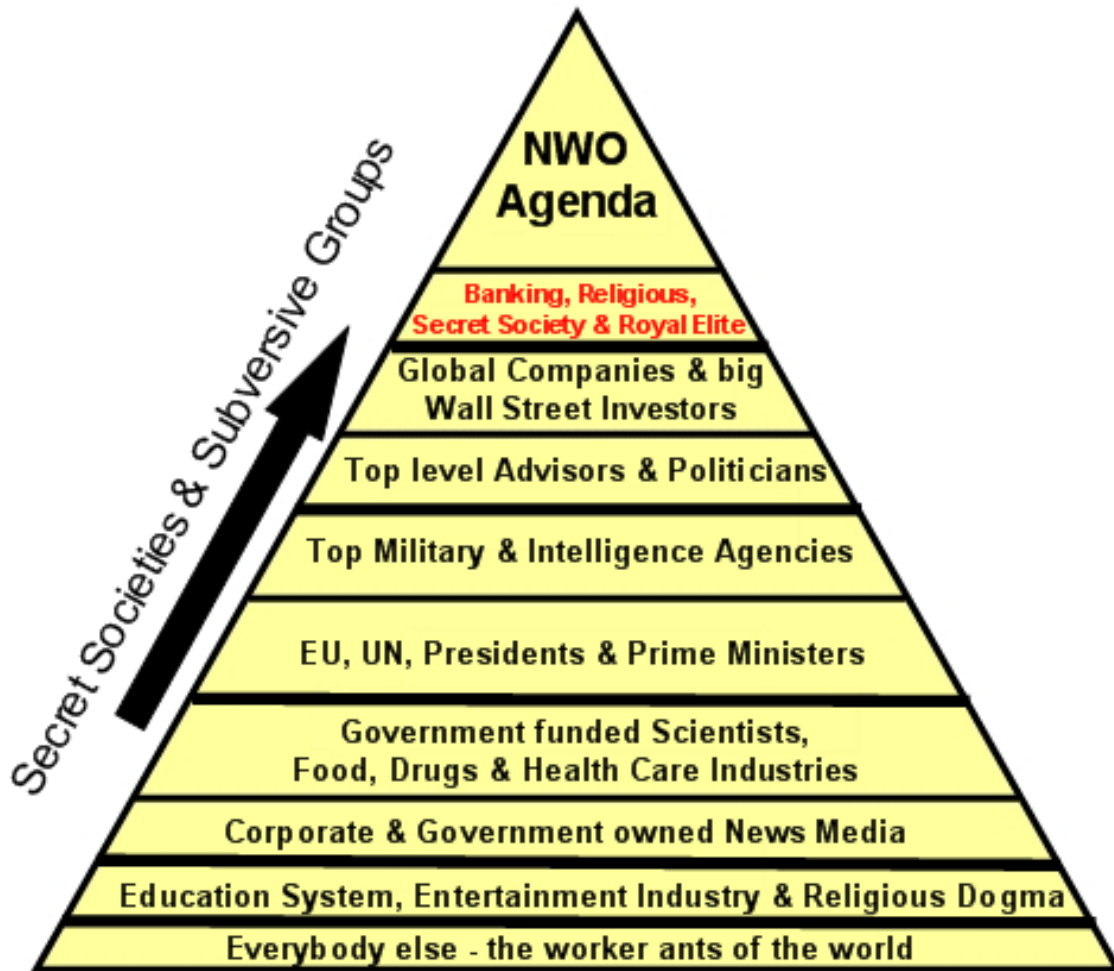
Secret Societies & Subversive Groups

NWO Agenda

Banking, Religious, Secret Society & Royal Elite

Global Companies & big Wall Street Investors

Top level Advisors & Politicians

Top Military & Intelligence Agencies

EU, UN, Presidents & Prime Ministers

Government funded Scientists, Food, Drugs & Health Care Industries

Corporate & Government owned News Media

Education System, Entertainment Industry & Religious Dogma

Everybody else - the worker ants of the world